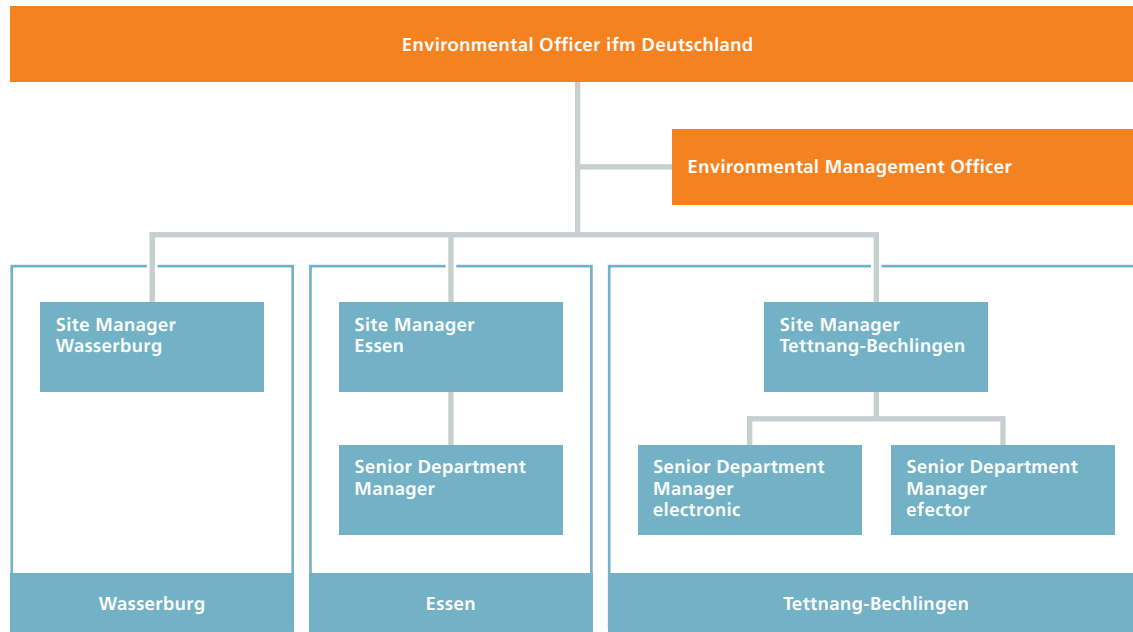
Environmental Officer ifm Deutschland

Environmental Management Officer

Site Manager Wasserburg

Site Manager Essen

Senior Department Manager

Site Manager Tettnang-Bechlingen

Senior Department Manager electronic

Senior Department Manager efector

Wasserburg

Essen

Tettnang-Bechlingen